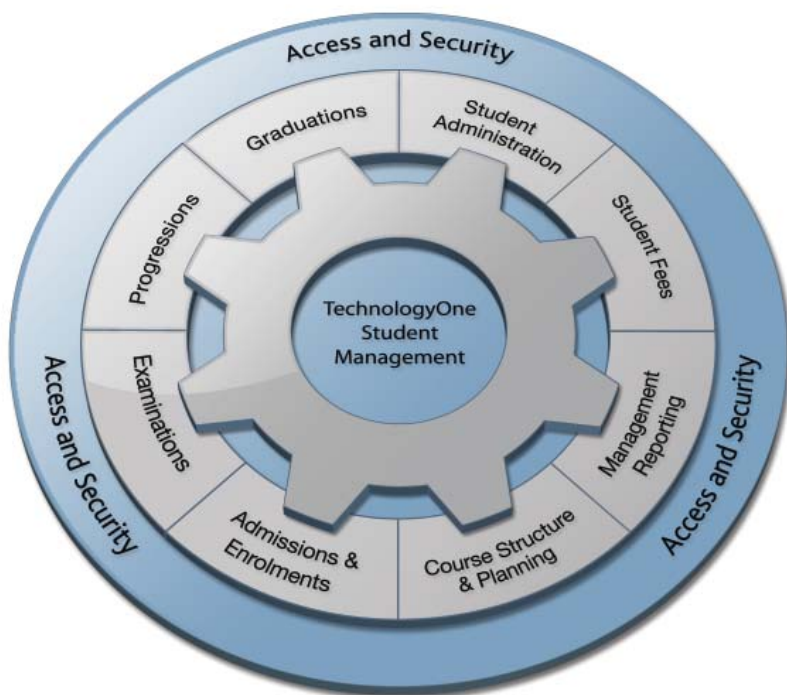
Access and Security

Graduations

Student Administration

Progressions

Student Fees

TechnologyOne Student Management

Access and Security

Examinations

Management Reporting

Access and Security

Admissions & Enrolments

Course Structure & Planning